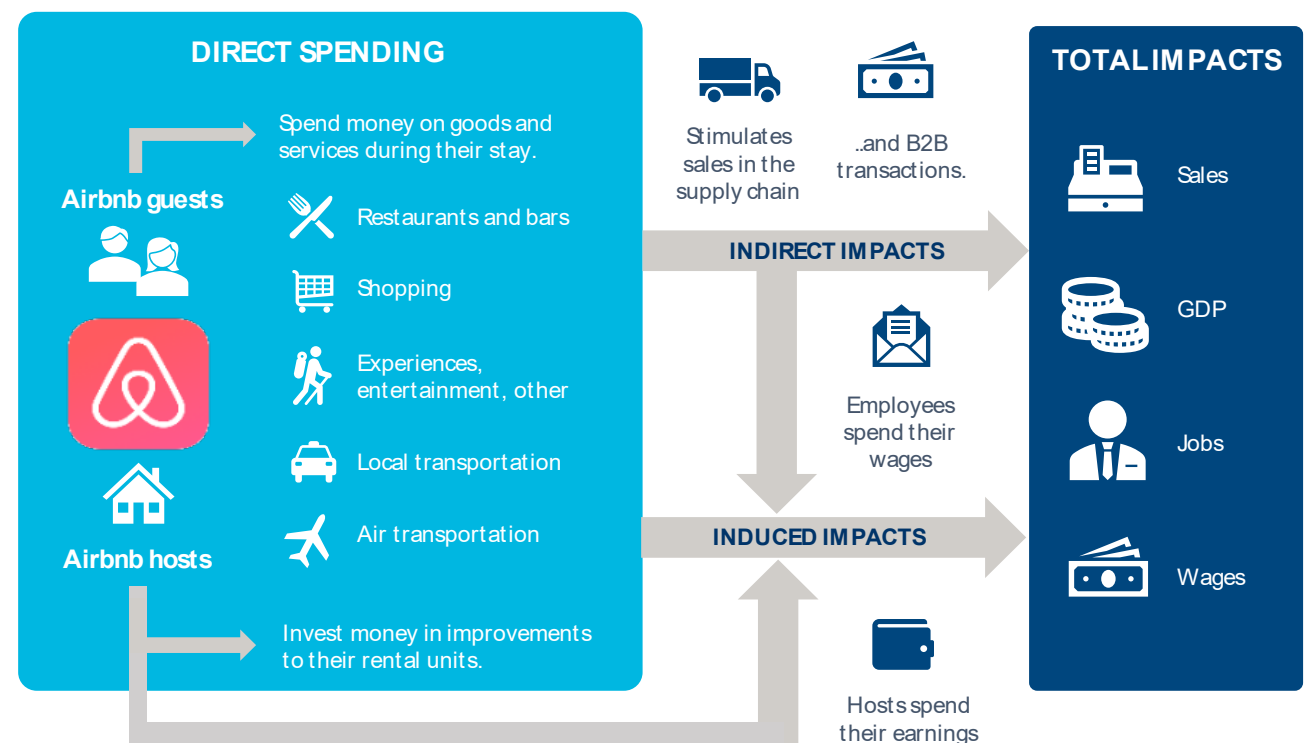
DIRECT SPENDING

Spend money on goods and services during their stay.

Airbnb guests

Restaurants and bars

Shopping

Experiences, entertainment, other

Local transportation

Air transportation

Airbnb hosts

Invest money in improvements to their rental units.

Stimulates sales in the supply chain

..and B2B transactions.

INDIRECT IMPACTS

Employees spend their wages

INDUCED IMPACTS

Hosts spend their earnings

TOTAL IMPACTS

Sales

GDP

Jobs

Wages